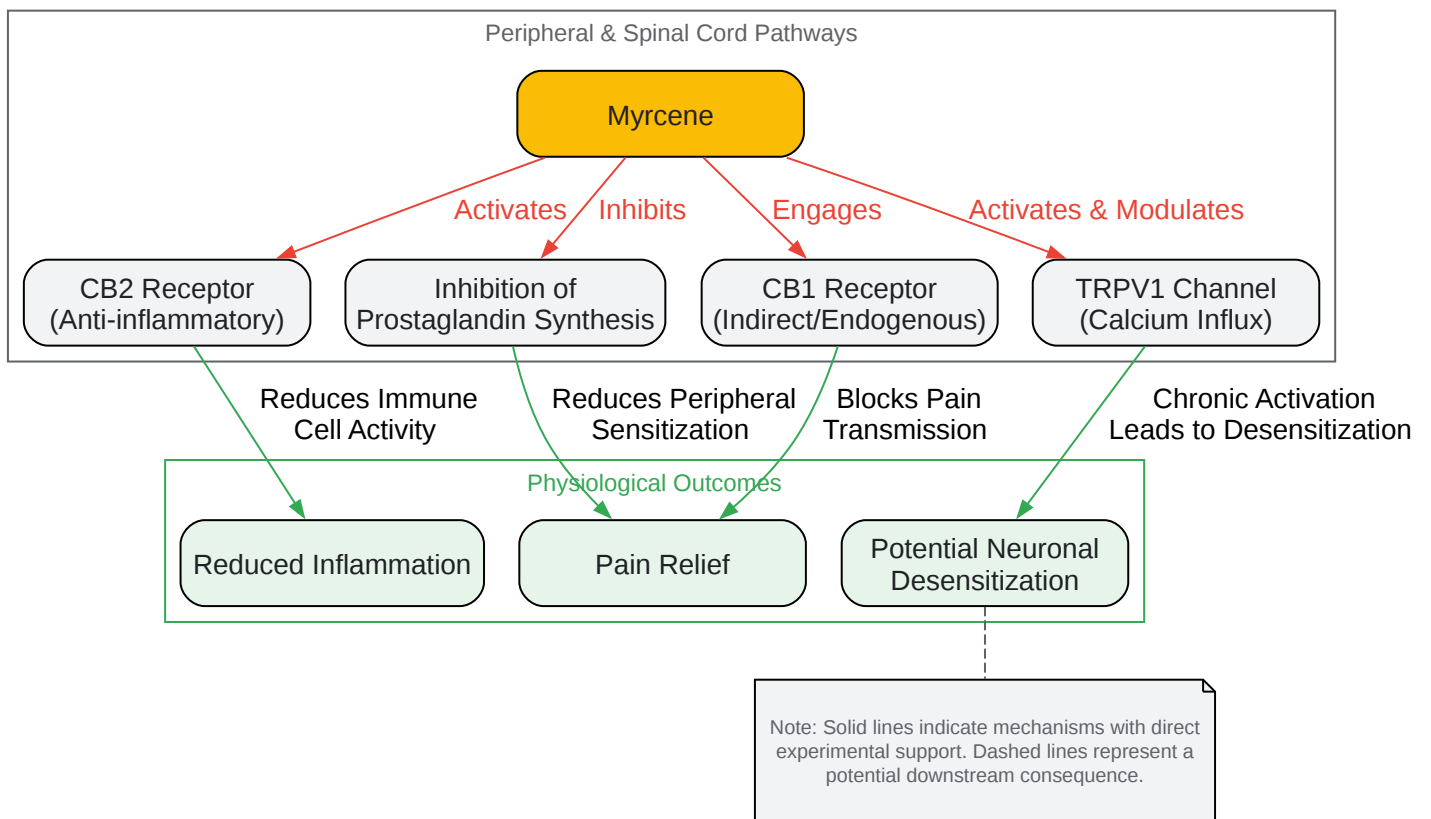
Peripheral & Spinal Cord Pathways

Myrcene

Activates

Inhibits

Engages

Activates & Modulates

CB2 Receptor (Anti-inflammatory)

Inhibition of Prostaglandin Synthesis

CB1 Receptor (Indirect/Endogenous)

TRPV1 Channel (Calcium Influx)

Reduces Immune Cell Activity

Reduces Peripheral Sensitization

Blocks Pain Transmission

Chronic Activation Leads to Desensitization

Physiological Outcomes

Reduced Inflammation

Pain Relief

Potential Neuronal Desensitization

Note: Solid lines indicate mechanisms with direct experimental support. Dashed lines represent a potential downstream consequence.